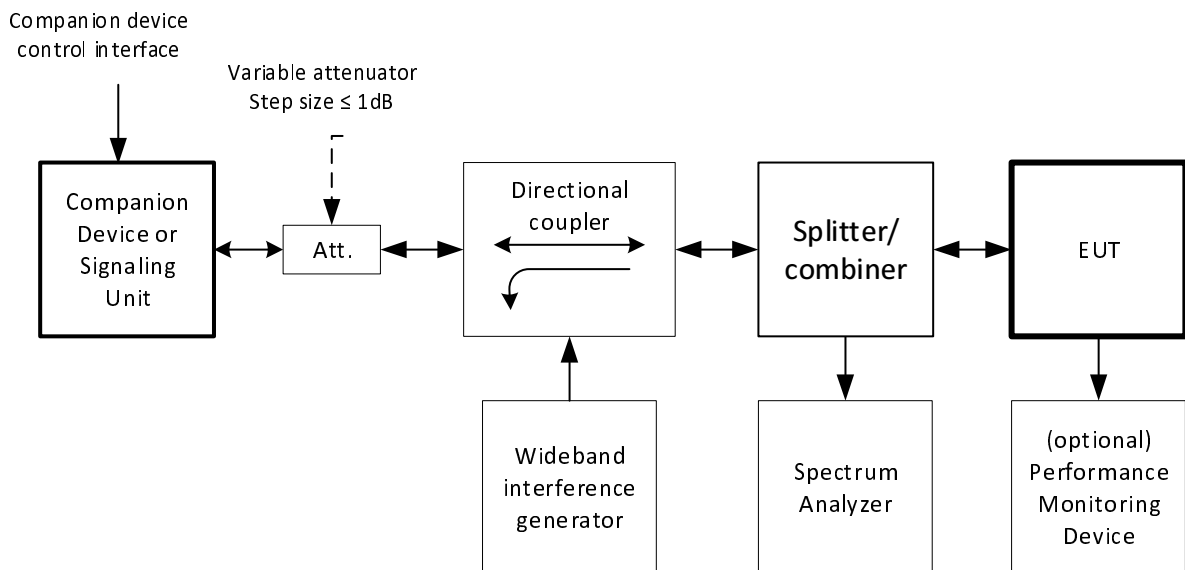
Companion device control interface

Variable attenuator Step size ≤ 1dB

Companion Device or Signaling Unit

Att.

Directional coupler

Splitter/ combiner

EUT

Wideband interference generator

Spectrum Analyzer

(optional) Performance Monitoring Device